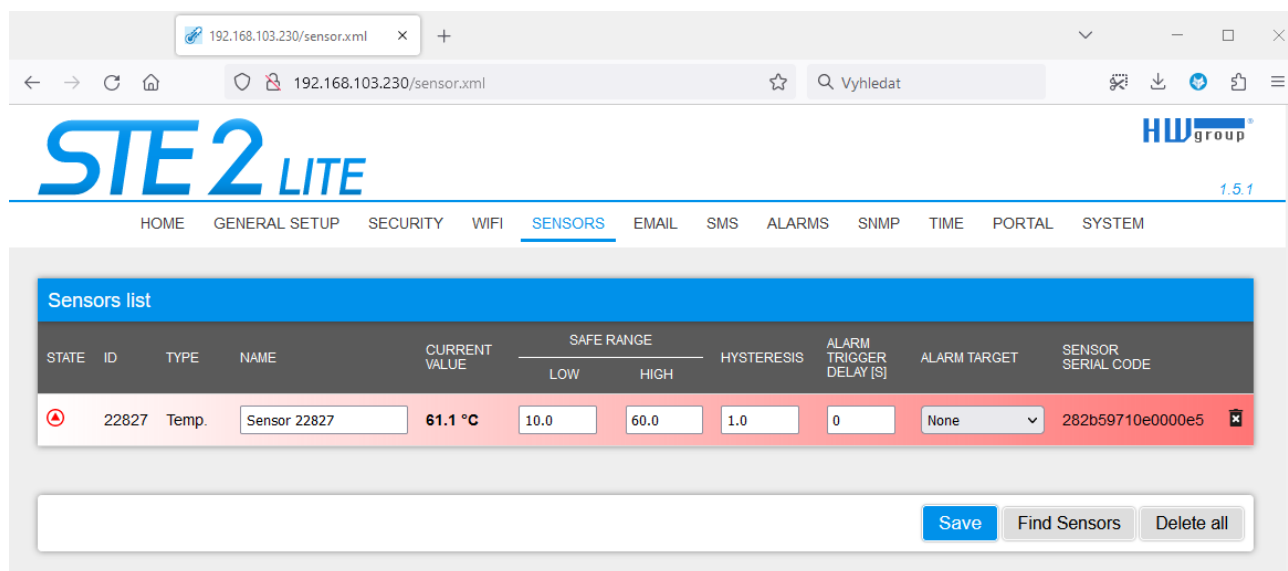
192.168.103.230/sensor.xml ×
+

192.168.103.230/sensor.xml
Vyhledat

STE 2 LITE
HWgroup
1.5.1

HOME GENERAL SETUP SECURITY WIFI SENSORS EMAIL SMS ALARMS SNMP TIME PORTAL SYSTEM

Sensors list

| STATE | ID | TYPE | NAME | CURRENT VALUE | SAFE RANGE LOW | SAFE RANGE HIGH | HYSTERESIS | ALARM TRIGGER DELAY [S] | ALARM TARGET | SENSOR SERIAL CODE |
|---|---|---|---|---|---|---|---|---|---|---|
| | 22827 | Temp. | Sensor 22827 | 61.1 °C | 10.0 | 60.0 | 1.0 | 0 | None | 282b59710e0000e5 |

Save Find Sensors Delete all